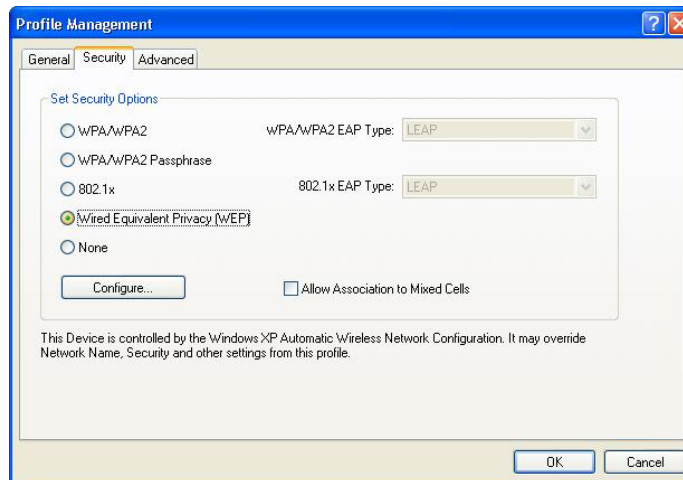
Profile Management

General Security Advanced

Set Security Options

WPA/WPA2

WPA/WPA2 Passphrase

802.1x

Wired Equivalent Privacy (WEP)

None

WPA/WPA2 EAP Type: LEAP

802.1x EAP Type: LEAP

Configure...

Allow Association to Mixed Cells

This Device is controlled by the Windows XP Automatic Wireless Network Configuration. It may override Network Name, Security and other settings from this profile.

OK Cancel